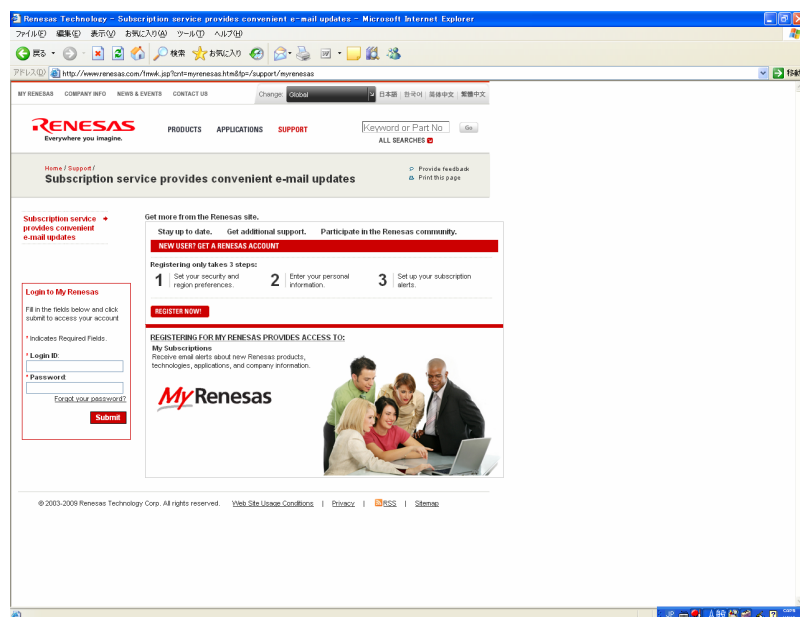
Renesas Technology - Subscription service provides convenient e-mail updates - Microsoft Internet Explorer

ファイル(F) 編集(E) 表示(V) お気に入り(A) ツール(T) ヘルプ(H)

戻る 検索 お気に入り

アドレス(D) http://www.renesas.com/fmwk.jsp?cnt=myrenesas.htm&fp=/support/myrenesas

移動

MY RENESAS COMPANY INFO NEWS & EVENTS CONTACT US

Change Global 日本語 한국어 简体中文 繁體中文

RENESAS
Everywhere you imagine.

PRODUCTS APPLICATIONS SUPPORT

Keyword or Part No Go

ALL SEARCHES

Home / Support /

Subscription service provides convenient e-mail updates

Provide feedback
Print this page

Subscription service provides convenient e-mail updates

Login to My Renesas

Fill in the fields below and click submit to access your account

* Indicates Required Fields.

* Login ID:

* Password:

Forgot your password?

Submit

Get more from the Renesas site.

Stay up to date. Get additional support. Participate in the Renesas community.

NEW USER? GET A RENESAS ACCOUNT

Registering only takes 3 steps:

1 Set your security and region preferences.

2 Enter your personal information.

3 Set up your subscription alerts.

REGISTER NOW!

REGISTERING FOR MY RENESAS PROVIDES ACCESS TO:

My Subscriptions
Receive email alerts about new Renesas products, technologies, applications, and company information.

MyRenesas

© 2003-2009 Renesas Technology Corp. All rights reserved. | Web Site Usage Conditions | Privacy | RSS | Sitemap